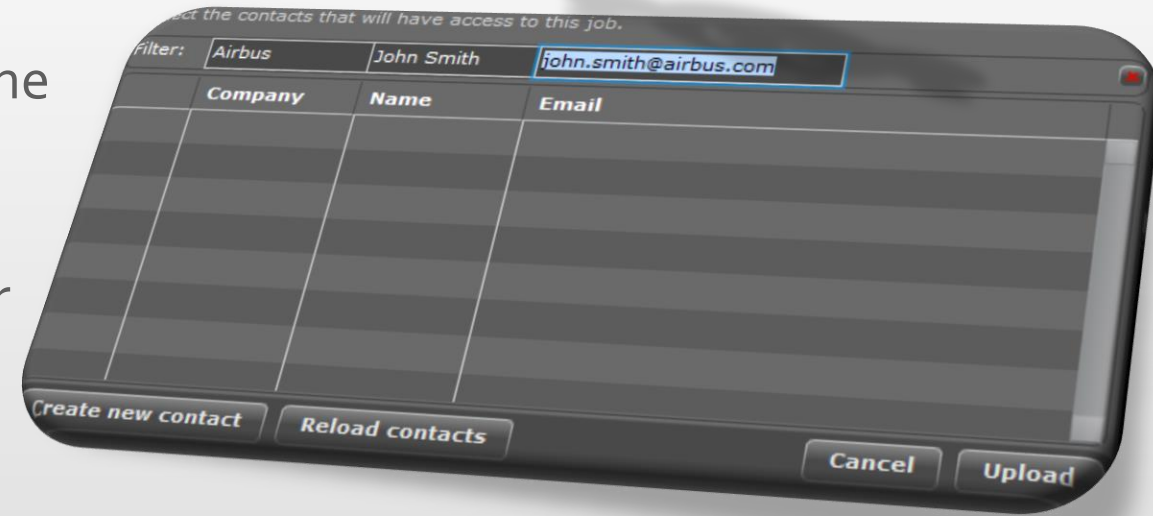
ne

r

ect the contacts that will have access to this job.

Filter: Airbus John Smith john.smith@airbus.com

| Company | Name | Email |
|---|---|---|

Create new contact

Reload contacts

Cancel

Upload